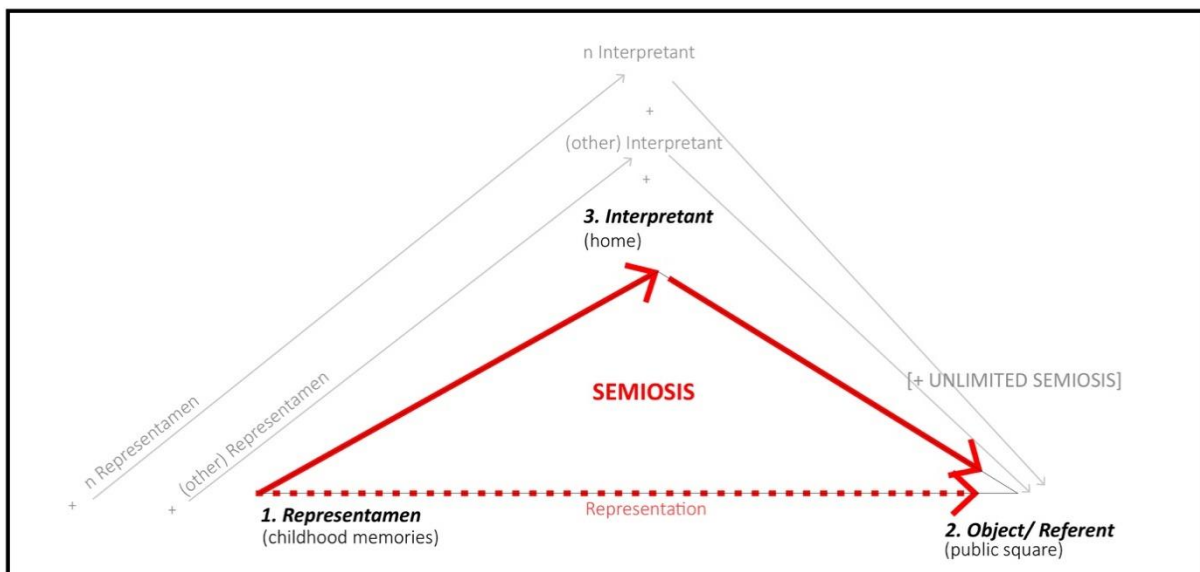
n Interpretant

+

(other) Interpretant

+

3. Interpretant
(home)

n Representamen

(other) Representamen

SEMIOSIS

[+ UNLIMITED SEMIOSIS]

+

+

1. Representamen
(childhood memories)

Representation

2. Object/ Referent
(public square)